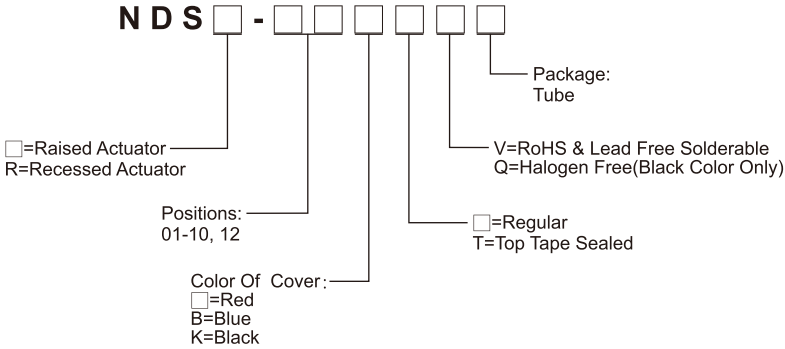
NDS□-□□□□□□

Package:
Tube

V=RoHS & Lead Free Solderable
Q=Halogen Free(Black Color Only)

□=Raised Actuator
R=Recessed Actuator

□=Regular
T=Top Tape Sealed

Positions:
01-10, 12

Color Of Cover:
□=Red
B=Blue
K=Black